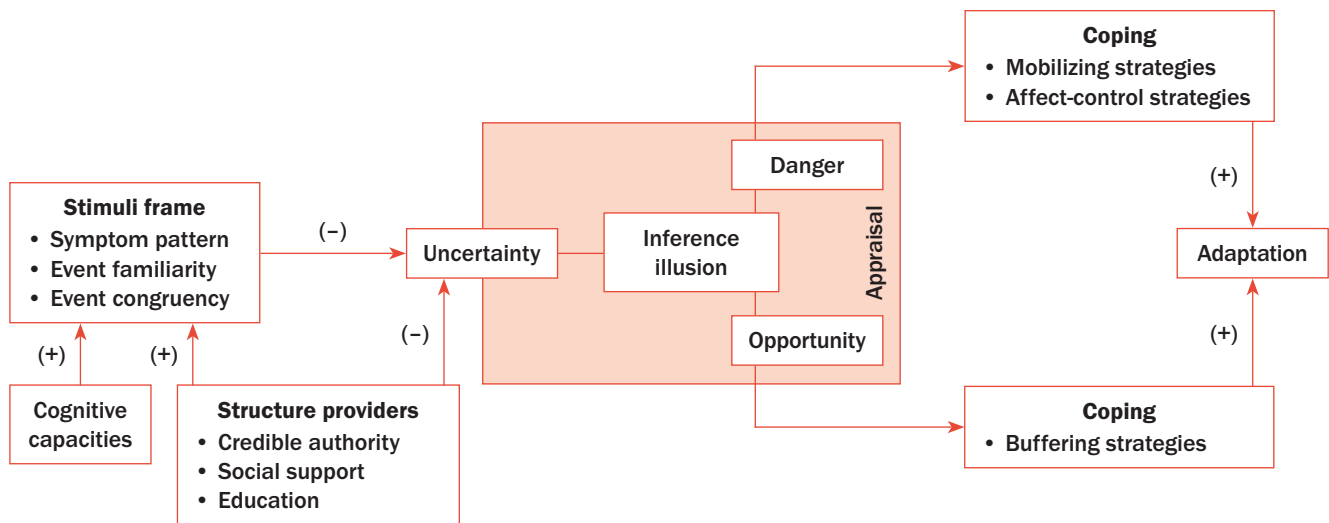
Coping
• Mobilizing strategies
• Affect-control strategies

Danger

(+)

Stimuli frame
• Symptom pattern
• Event familiarity
• Event congruency

(–)

Uncertainty

Inference illusion

Appraisal

Adaptation

Opportunity

(+)

(+)

(+)

(–)

Cognitive capacities

Structure providers
• Credible authority
• Social support
• Education

Coping
• Buffering strategies